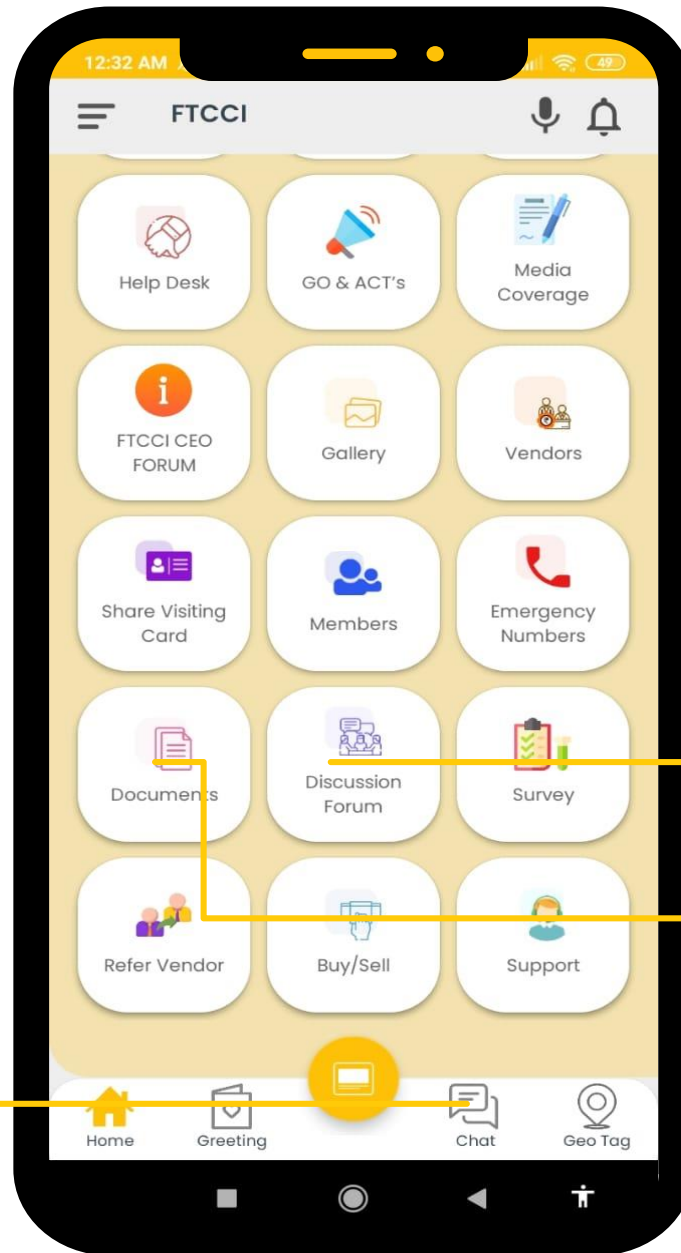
12:32 AM

49

FTCCI

Help Desk

GO & ACT's

Media Coverage

FTCCI CEO FORUM

Gallery

Vendors

Share Visiting Card

Members

Emergency Numbers

Documents

Discussion Forum

Survey

Refer Vendor

Buy/Sell

Support

Home

Greeting

Chat

Geo Tag